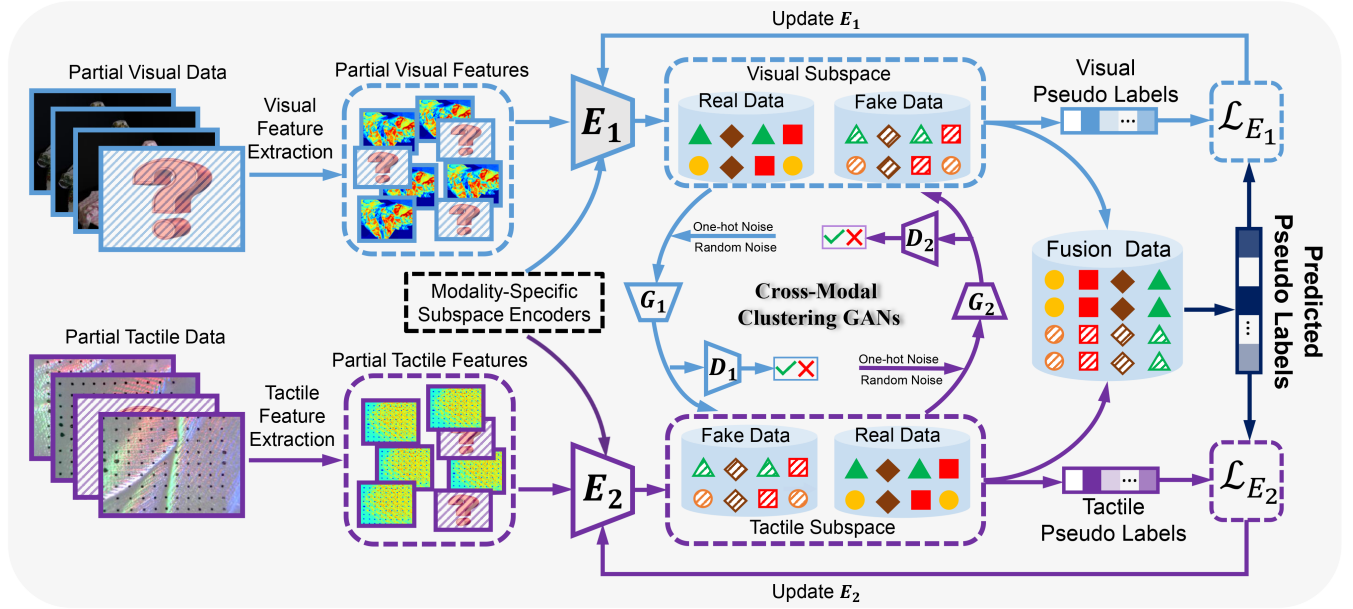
Update $E_1$

Partial Visual Data

Visual Feature Extraction

Partial Visual Features

$E_1$

Visual Subspace

Real Data

Fake Data

Visual Pseudo Labels

$\mathcal{L}_{E_1}$

One-hot Noise

Random Noise

$D_2$

Fusion Data

Predicted Pseudo Labels

Modality-Specific Subspace Encoders

$G_1$

Cross-Modal Clustering GANs

$G_2$

Partial Tactile Data

$D_1$

One-hot Noise

Random Noise

Partial Tactile Features

Tactile Feature Extraction

$E_2$

Fake Data

Real Data

Tactile Subspace

Tactile Pseudo Labels

$\mathcal{L}_{E_2}$

Update $E_2$